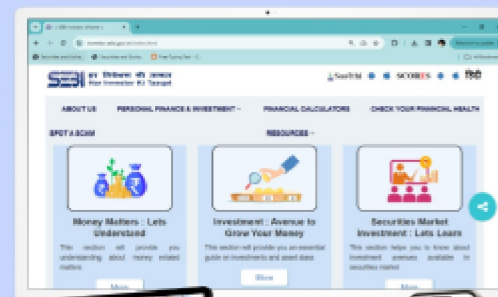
SEBI

SaaThi SCORES

ABOUT US PERSONAL FINANCE & INVESTMENT FINANCIAL CALCULATORS CHECK YOUR FINANCIAL HEALTH

SPOT A SCAM RESOURCES

Money Matters : Lets Understand

This section will provide you understanding about money related matters

More

Investment : Avenue to Grow Your Money

This section will provide you an essential guide on investments and asset class.

More

Securities Market Investment : Lets Learn

This section helps you to know about investment avenues available in securities market

More